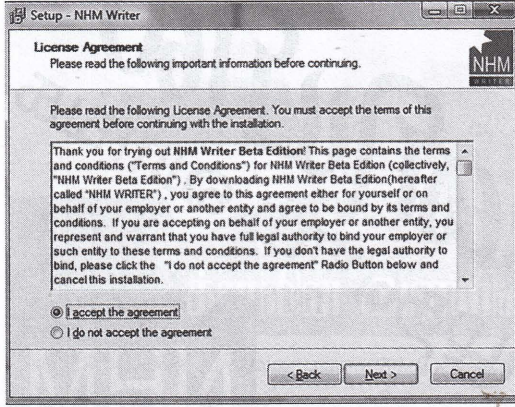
Setup - NHM Writer

License Agreement
Please read the following important information before continuing.

NHM
WRITER

Please read the following License Agreement. You must accept the terms of this agreement before continuing with the installation.

Thank you for trying out NHM Writer Beta Edition! This page contains the terms and conditions ("Terms and Conditions") for NHM Writer Beta Edition (collectively, "NHM Writer Beta Edition") . By downloading NHM Writer Beta Edition(hereafter called "NHM WRITER") , you agree to this agreement either for yourself or on behalf of your employer or another entity and agree to be bound by its terms and conditions. If you are accepting on behalf of your employer or another entity, you represent and warrant that you have full legal authority to bind your employer or such entity to these terms and conditions. If you don't have the legal authority to bind, please click the "I do not accept the agreement" Radio Button below and cancel this installation.

I accept the agreement
I do not accept the agreement

< Back
Next >
Cancel